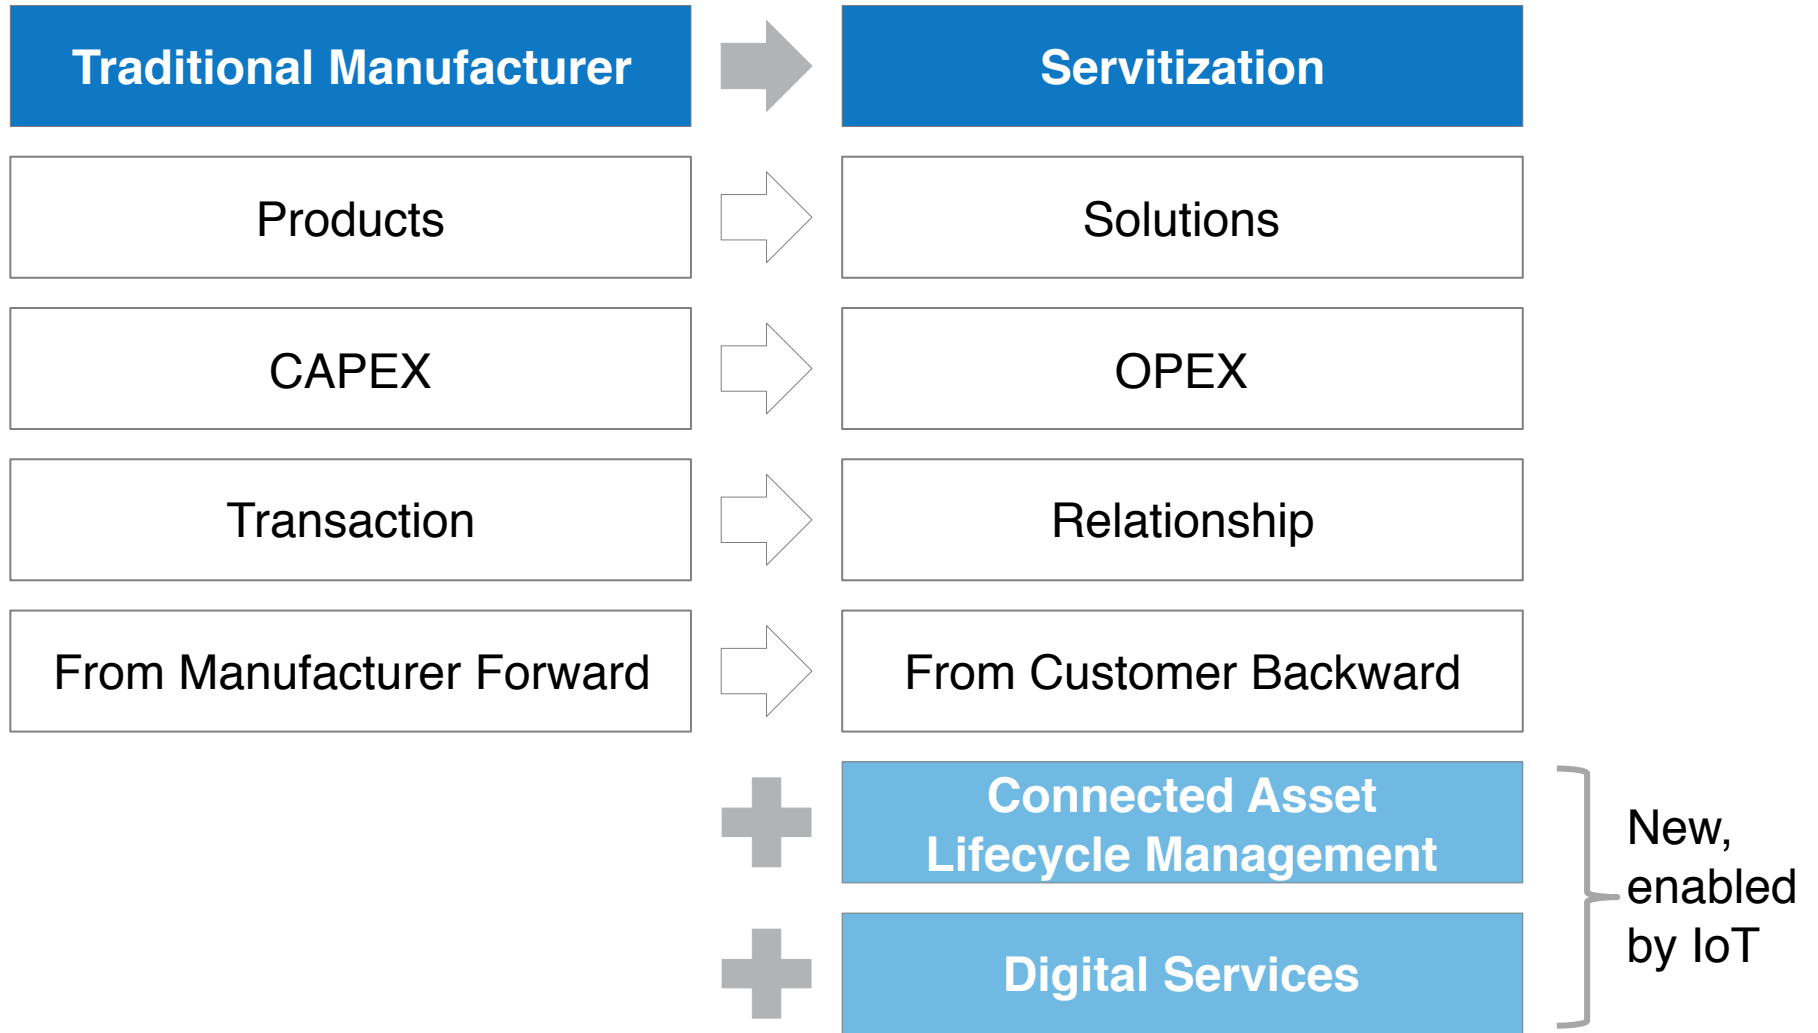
| Traditional Manufacturer | | Servitization |
|---|---|---|
| Products | | Solutions |
| CAPEX | | OPEX |
| Transaction | | Relationship |
| From Manufacturer Forward | | From Customer Backward |

Connected Asset Lifecycle Management

Digital Services

New, enabled by IoT